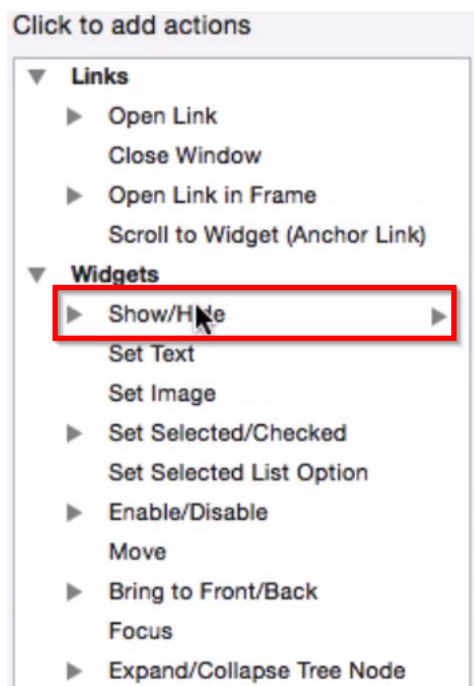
Click to add actions

Links

Open Link

Close Window

Open Link in Frame

Scroll to Widget (Anchor Link)

Widgets

Show/Hide

Set Text

Set Image

Set Selected/Checked

Set Selected List Option

Enable/Disable

Move

Bring to Front/Back

Focus

Expand/Collapse Tree Node